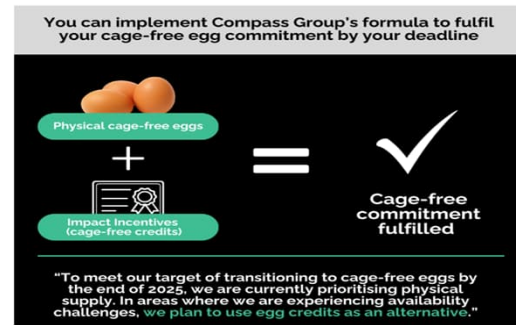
You can implement Compass Group's formula to fulfil your cage-free egg commitment by your deadline

Physical cage-free eggs

+

Impact Incentives (cage-free credits)

=

Cage-free commitment fulfilled

"To meet our target of transitioning to cage-free eggs by the end of 2025, we are currently prioritising physical supply. In areas where we are experiencing availability challenges, we plan to use egg credits as an alternative."